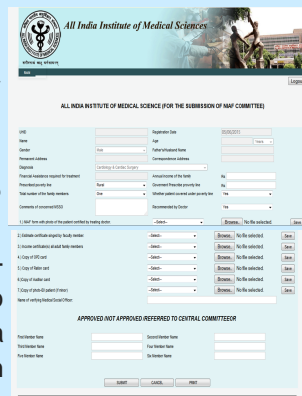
All India Institute of Medical Sciences

अखिल भारतीय आयुर्विज्ञान संस्थान

Logout

ALL INDIA INSTITUTE OF MEDICAL SCIENCE (FOR THE SUBMISSION OF MAF COMMITTEE)

UHID
Registration Date 05/05/2011
Name
Age Years
Gender Male
Father's/Husband Name
Permanent Address
Correspondence Address
Diagnosis
Cardiology & Cardiac Surgery
Financial Assistance required for treatment
Annual income of the family Rs
Prescribed poverty line Rural
Government Prescribe poverty line Rs
Total number of the family members One
Whether patient covered under poverty line Yes
Comments of concerned MSSO
Recommended by Doctor Yes

1.) MAF form with photo of the patient certified by treating doctor. --Select-- Browse... No file selected. Save
2.) Estimate certificate signed by faculty member --Select-- Browse... No file selected. Save
3.) Income certificate(s) of adult family members --Select-- Browse... No file selected. Save
4.) Copy of SPD card --Select-- Browse... No file selected. Save
5.) Copy of Ration card --Select-- Browse... No file selected. Save
6.) Copy of Aadhar card --Select-- Browse... No file selected. Save
7.) Copy of photo ID patient (if minor) --Select-- Browse... No file selected. Save
Name of verifying Medical Social Officer:

APPROVED /NOT APPROVED /REFERED TO CENTRAL COMMITTEEOR

First Member Name
Second Member Name
Third Member Name
Four Member Name
Five Member Name
Six Member Name

SUBMIT CANCEL PRINT